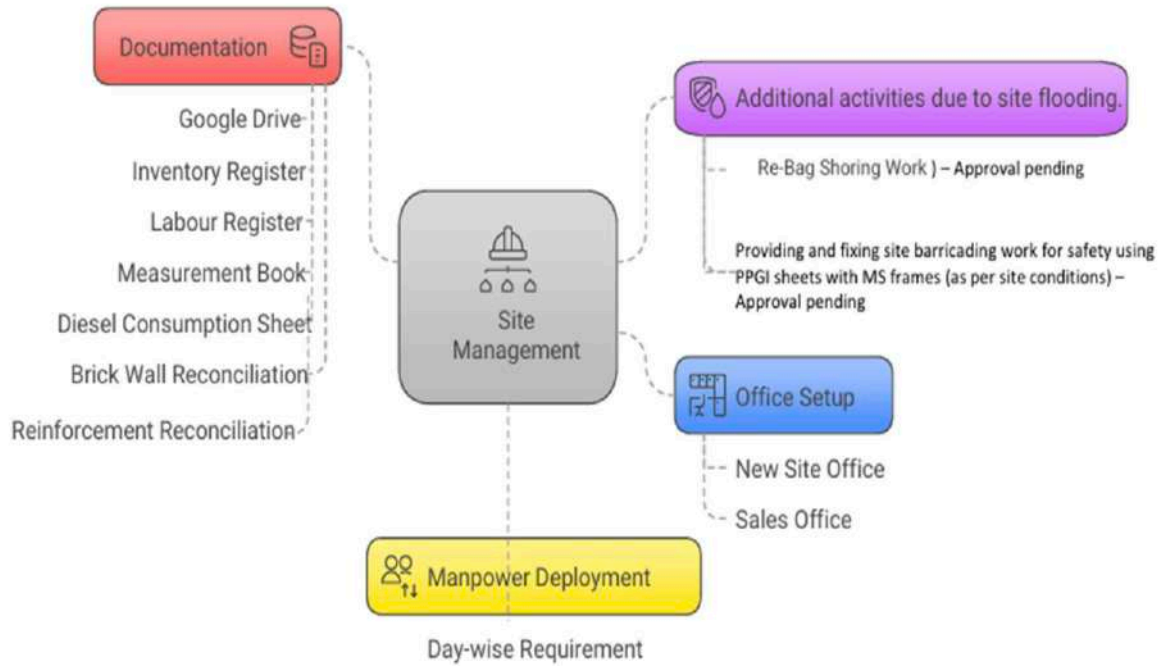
Documentation

Google Drive

Inventory Register

Labour Register

Measurement Book

Diesel Consumption Sheet

Brick Wall Reconciliation

Reinforcement Reconciliation

Site Management

Additional activities due to site flooding.

Re-Bag Shoring Work ) – Approval pending

Providing and fixing site barricading work for safety using PPGI sheets with MS frames (as per site conditions) – Approval pending

Office Setup

New Site Office

Sales Office

Manpower Deployment

Day-wise Requirement